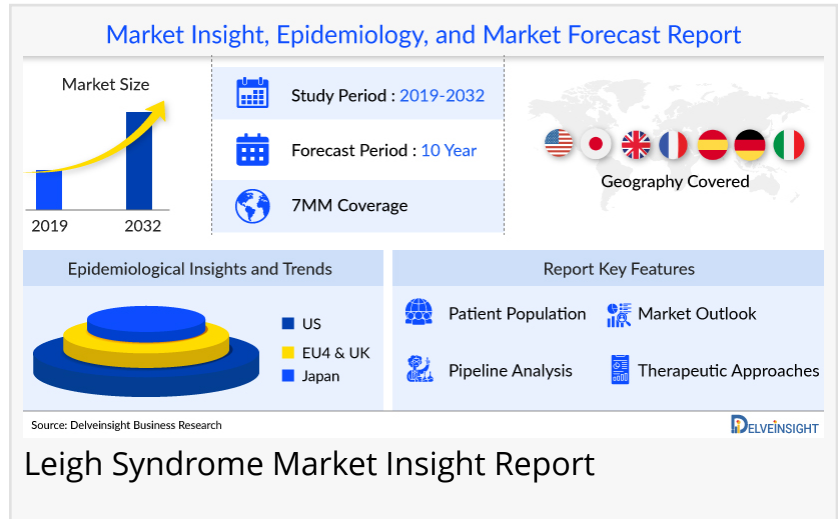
Market Insight, Epidemiology, and Market Forecast Report

Market Size

2019 2032

Study Period : 2019-2032

Forecast Period : 10 Year

7MM Coverage

Geography Covered

Epidemiological Insights and Trends

US

EU4 & UK

Japan

Report Key Features

Patient Population

Market Outlook

Pipeline Analysis

Therapeutic Approaches

Source: Delveinsight Business Research

DELVEINSIGHT

Leigh Syndrome Market Insight Report